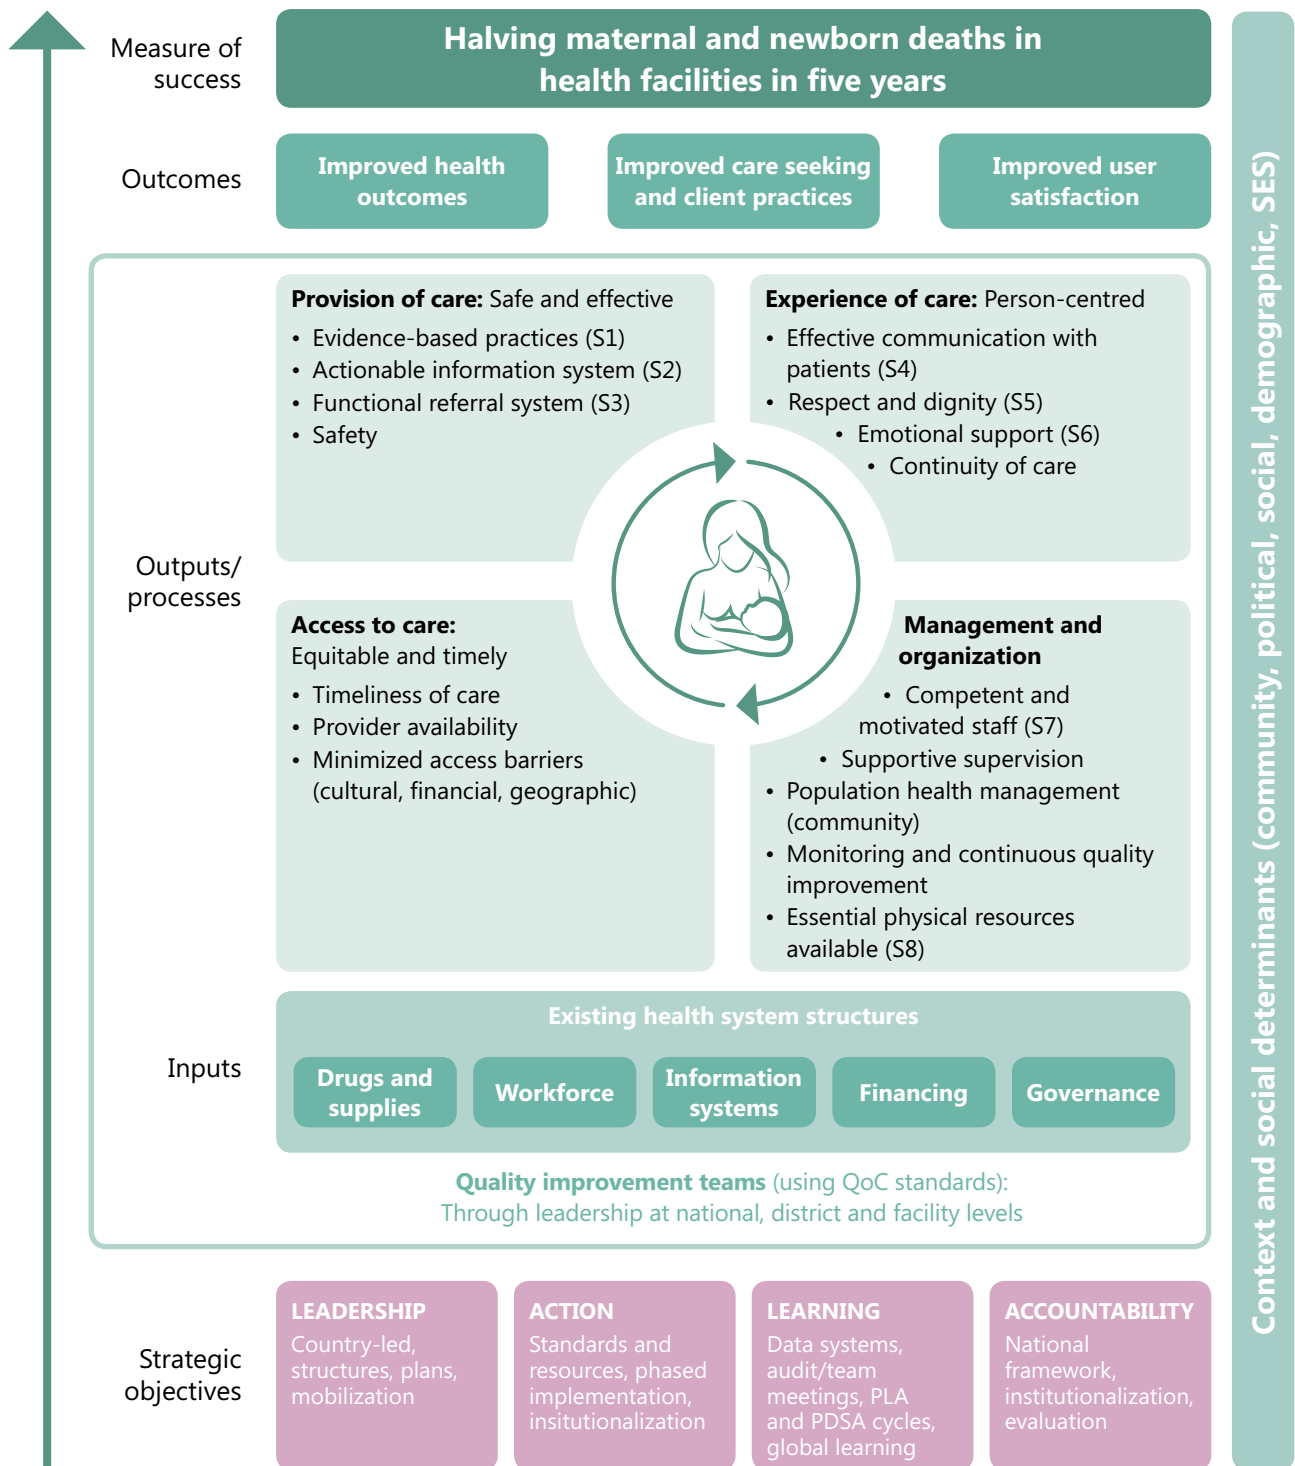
Measure of success

Halving maternal and newborn deaths in health facilities in five years

Outcomes

Improved health outcomes

Improved care seeking and client practices

Improved user satisfaction

Context and social determinants (community, political, social, demographic, SES)

Outputs/ processes

**Provision of care:** Safe and effective
• Evidence-based practices (S1)
• Actionable information system (S2)
• Functional referral system (S3)
• Safety

**Experience of care:** Person-centred
• Effective communication with patients (S4)
• Respect and dignity (S5)
• Emotional support (S6)
• Continuity of care

**Access to care:** Equitable and timely
• Timeliness of care
• Provider availability
• Minimized access barriers (cultural, financial, geographic)

**Management and organization**
• Competent and motivated staff (S7)
• Supportive supervision
• Population health management (community)
• Monitoring and continuous quality improvement
• Essential physical resources available (S8)

Inputs

Existing health system structures

Drugs and supplies

Workforce

Information systems

Financing

Governance

Quality improvement teams (using QoC standards): Through leadership at national, district and facility levels

Strategic objectives

LEADERSHIP
Country-led, structures, plans, mobilization

ACTION
Standards and resources, phased implementation, insitutionalization

LEARNING
Data systems, audit/team meetings, PLA and PDSA cycles, global learning

ACCOUNTABILITY
National framework, institutionalization, evaluation